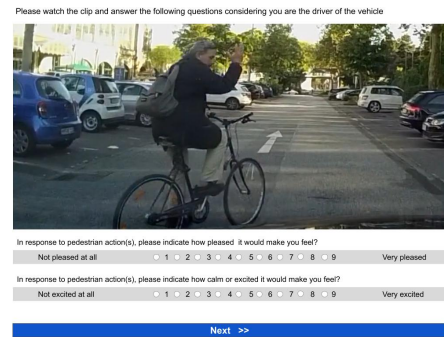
Please watch the clip and answer the following questions considering you are the driver of the vehicle

In response to pedestrian action(s), please indicate how pleased it would make you feel?

| Not pleased at all | 1 | 2 | 3 | 4 | 5 | 6 | 7 | 8 | 9 | Very pleased |
|---|---|---|---|---|---|---|---|---|---|---|

In response to pedestrian action(s), please indicate how calm or excited it would make you feel?

| Not excited at all | 1 | 2 | 3 | 4 | 5 | 6 | 7 | 8 | 9 | Very excited |
|---|---|---|---|---|---|---|---|---|---|---|

Next >>